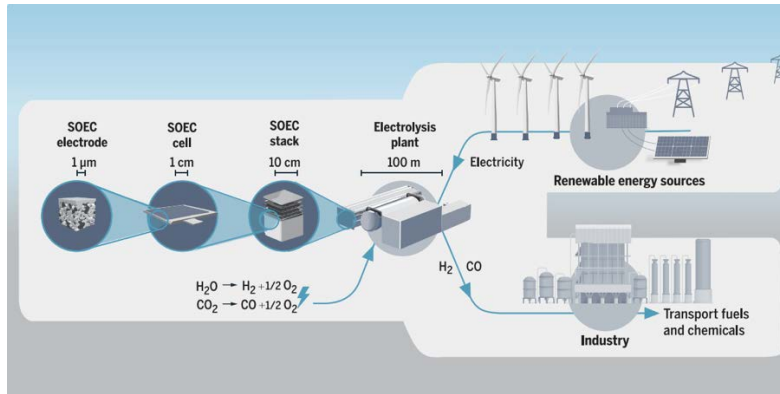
SOEC electrode
1 µm

SOEC cell
1 cm

SOEC stack
10 cm

Electrolysis plant
100 m

Electricity

Renewable energy sources

$H_2O \rightarrow H_2 + 1/2\, O_2$
$CO_2 \rightarrow CO + 1/2\, O_2$

$H_2$ CO

Industry

Transport fuels and chemicals